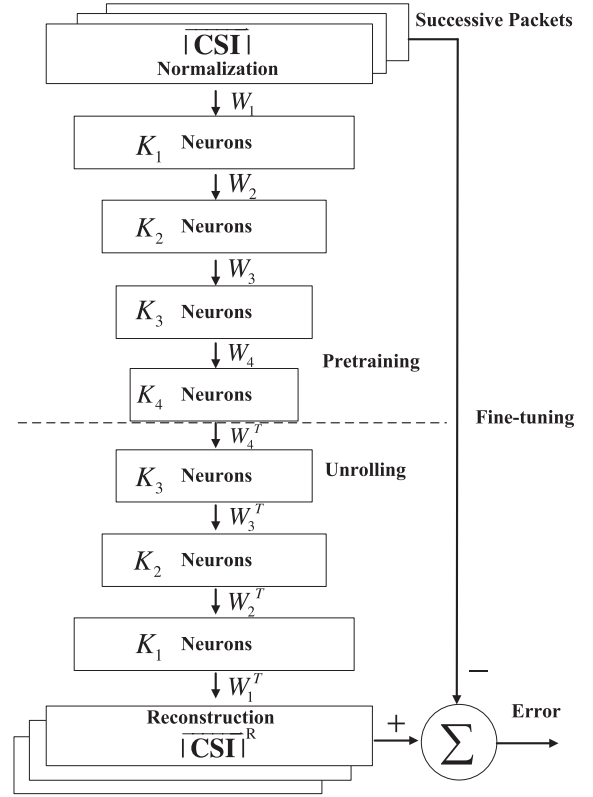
$\overline{|\mathbf{CSI}|}$
Normalization

Successive Packets

$W_1$

$K_1$ Neurons

$W_2$

$K_2$ Neurons

$W_3$

$K_3$ Neurons

$W_4$

Pretraining

$K_4$ Neurons

Fine-tuning

$W_4^T$

$K_3$ Neurons

Unrolling

$W_3^T$

$K_2$ Neurons

$W_2^T$

$K_1$ Neurons

$W_1^T$

Reconstruction
$\overline{|\mathbf{CSI}|}^R$

+

−

$\sum$

Error